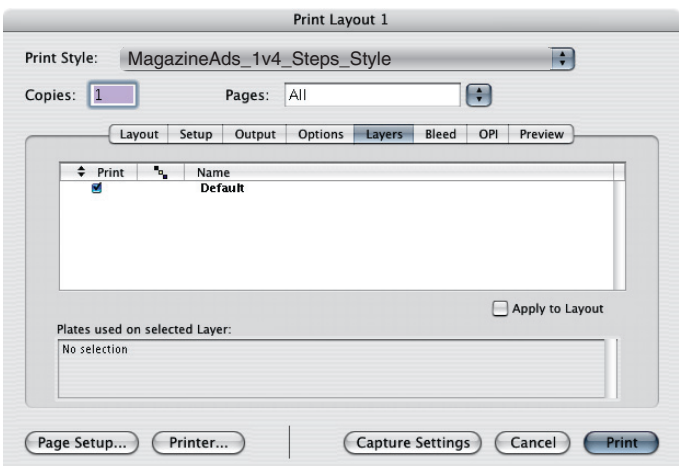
Print Layout 1

Print Style: MagazineAds_1v4_Steps_Style

Copies: 1 Pages: All

Layout | Setup | Output | Options | Layers | Bleed | OPI | Preview

| Print | | Name |
|---|---|---|
| | | Default |

Apply to Layout

Plates used on selected Layer:

No selection

Page Setup... Printer... Capture Settings Cancel Print